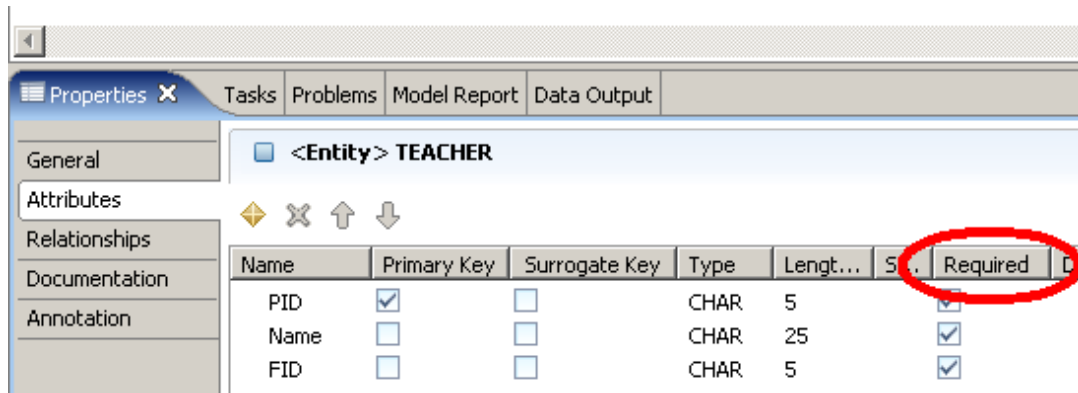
Properties ✕ | Tasks | Problems | Model Report | Data Output

General
Attributes
Relationships
Documentation
Annotation

<Entity> TEACHER

| Name | Primary Key | Surrogate Key | Type | Lengt... | S... | Required | D |
|---|---|---|---|---|---|---|---|
| PID | ☑ | ☐ | CHAR | 5 | | ☑ | |
| Name | ☐ | ☐ | CHAR | 25 | | ☑ | |
| FID | ☐ | ☐ | CHAR | 5 | | ☑ | |